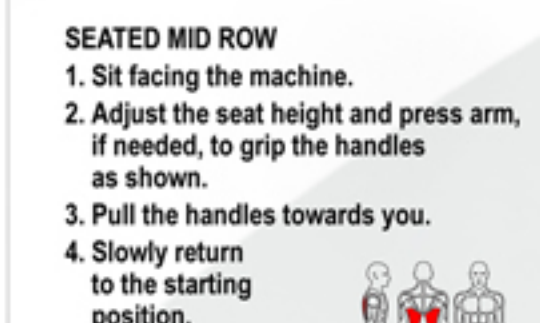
SEATED MID ROW

1. Sit facing the machine.

2. Adjust the seat height and press arm, if needed, to grip the handles as shown.

3. Pull the handles towards you.

4. Slowly return to the starting position.